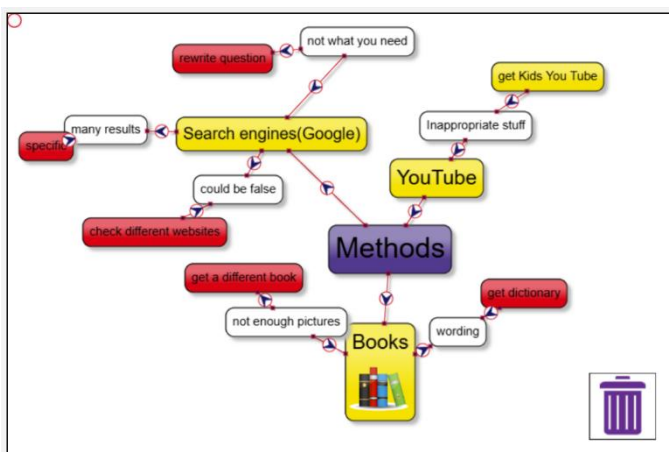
not what you need

rewrite question

Search engines(Google)

many results

specific

could be false

check different websites

get Kids You Tube

Inappropriate stuff

YouTube

Methods

get a different book

not enough pictures

Books

get dictionary

wording